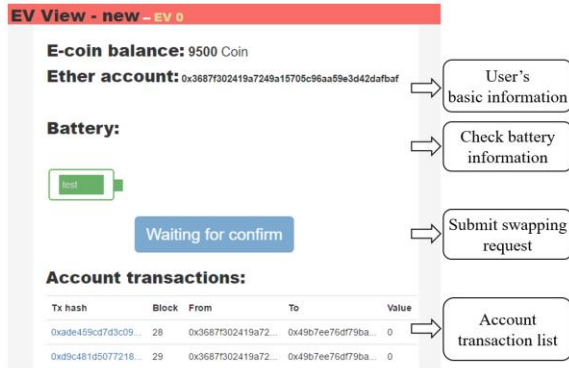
EV View - new – EV 0

E-coin balance: 9500 Coin

Ether account: 0x3687f302419a7249a15705c96aa59e3d42dafbaf

Battery:

test

Waiting for confirm

Account transactions:

| Tx hash | Block | From | To | Value |
|---|---|---|---|---|
| 0xade459cd7d3c09... | 28 | 0x3687f302419a72... | 0x49b7ee76df79ba... | 0 |
| 0xd9c481d5077218... | 29 | 0x3687f302419a72... | 0x49b7ee76df79ba... | 0 |

User's basic information

Check battery information

Submit swapping request

Account transaction list